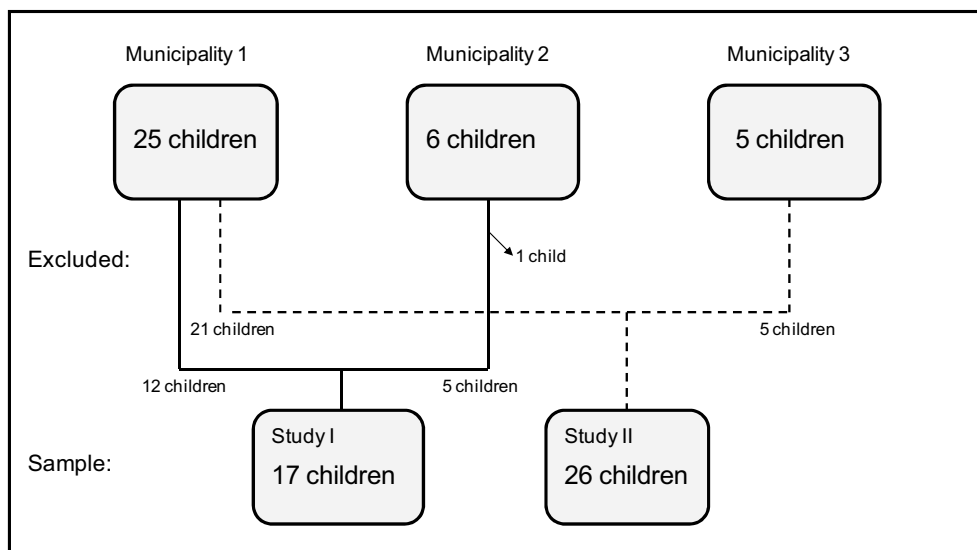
Municipality 1

25 children

Municipality 2

6 children

Municipality 3

5 children

Excluded:

1 child

21 children

5 children

12 children

5 children

Sample:

Study I

17 children

Study II

26 children